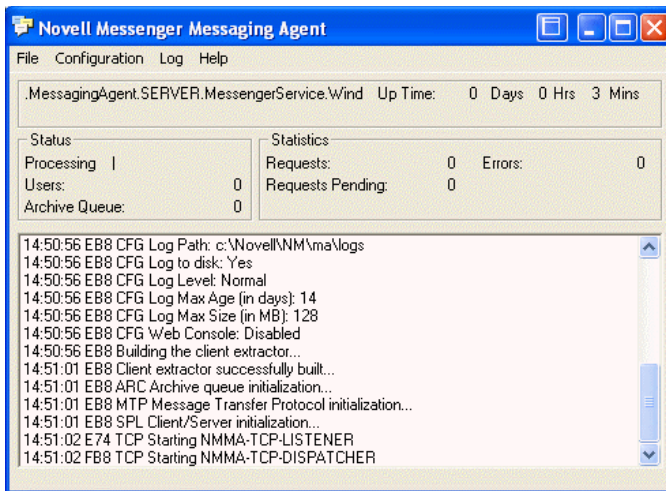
Novell Messenger Messaging Agent

File Configuration Log Help

.MessagingAgent.SERVER.MessengerService.Wind Up Time: 0 Days 0 Hrs 3 Mins

Status
Processing |
Users: 0
Archive Queue: 0

Statistics
Requests: 0 Errors: 0
Requests Pending: 0

14:50:56 EB8 CFG Log Path: c:\Novell\NM\ma\logs
14:50:56 EB8 CFG Log to disk: Yes
14:50:56 EB8 CFG Log Level: Normal
14:50:56 EB8 CFG Log Max Age (in days): 14
14:50:56 EB8 CFG Log Max Size (in MB): 128
14:50:56 EB8 CFG Web Console: Disabled
14:50:56 EB8 Building the client extractor...
14:51:01 EB8 Client extractor successfully built...
14:51:01 EB8 ARC Archive queue initialization...
14:51:01 EB8 MTP Message Transfer Protocol initialization...
14:51:01 EB8 SPL Client/Server initialization...
14:51:02 E74 TCP Starting NMMA-TCP-LISTENER
14:51:02 FB8 TCP Starting NMMA-TCP-DISPATCHER